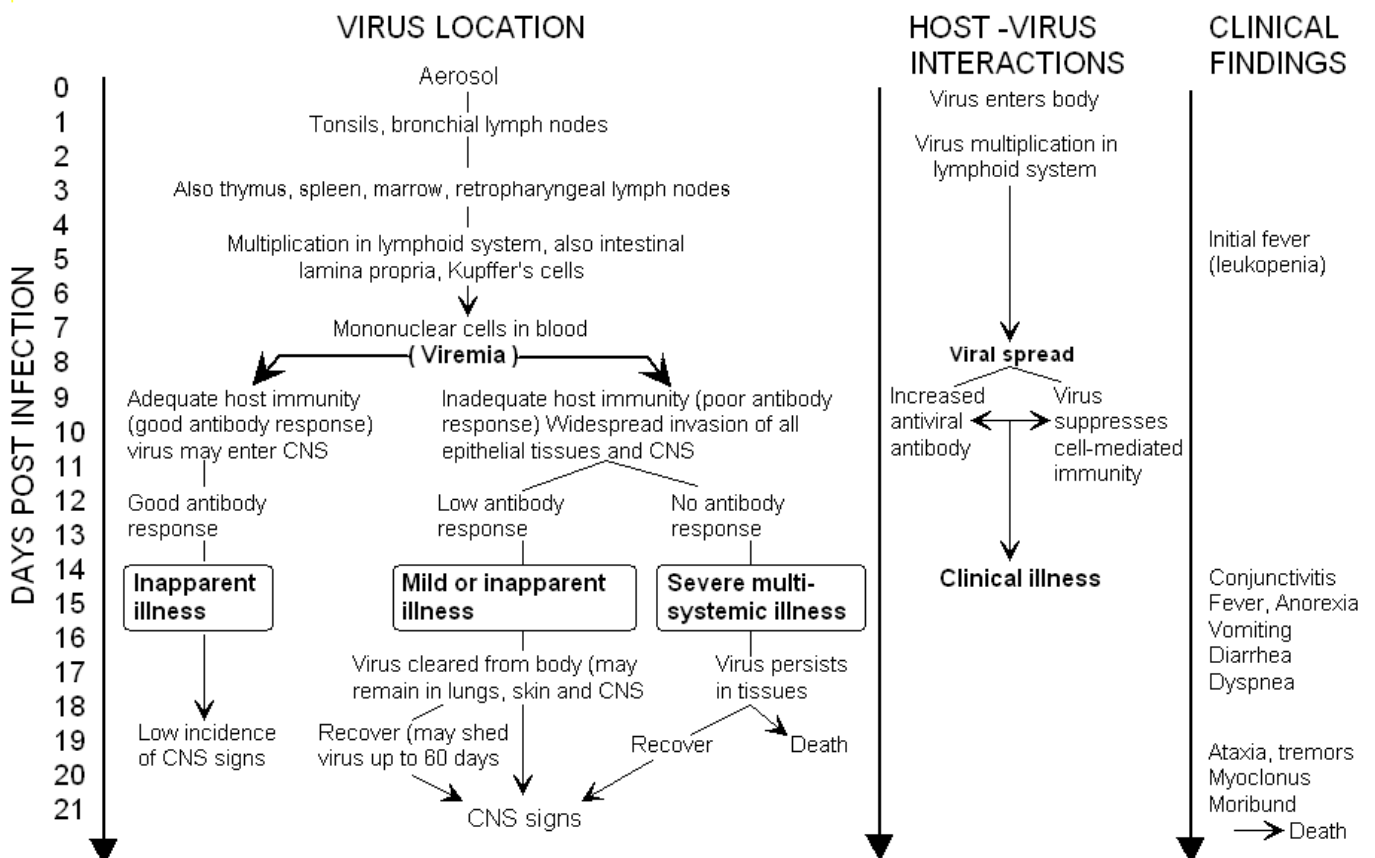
VIRUS LOCATION

HOST -VIRUS INTERACTIONS

CLINICAL FINDINGS

DAYS POST INFECTION

0
1
2
3
4
5
6
7
8
9
10
11
12
13
14
15
16
17
18
19
20
21

Aerosol

Tonsils, bronchial lymph nodes

Also thymus, spleen, marrow, retropharyngeal lymph nodes

Multiplication in lymphoid system, also intestinal lamina propria, Kupffer's cells

Mononuclear cells in blood

( Viremia )

Adequate host immunity (good antibody response) virus may enter CNS

Good antibody response

Inapparent illness

Low incidence of CNS signs

Inadequate host immunity (poor antibody response) Widespread invasion of all epithelial tissues and CNS

Low antibody response

Mild or inapparent illness

Virus cleared from body (may remain in lungs, skin and CNS

Recover (may shed virus up to 60 days

No antibody response

Severe multi-systemic illness

Virus persists in tissues

Recover

Death

CNS signs

Virus enters body

Virus multiplication in lymphoid system

Viral spread

Increased antiviral antibody

Virus suppresses cell-mediated immunity

Clinical illness

Initial fever (leukopenia)

Conjunctivitis
Fever, Anorexia
Vomiting
Diarrhea
Dyspnea

Ataxia, tremors
Myoclonus
Moribund
Death